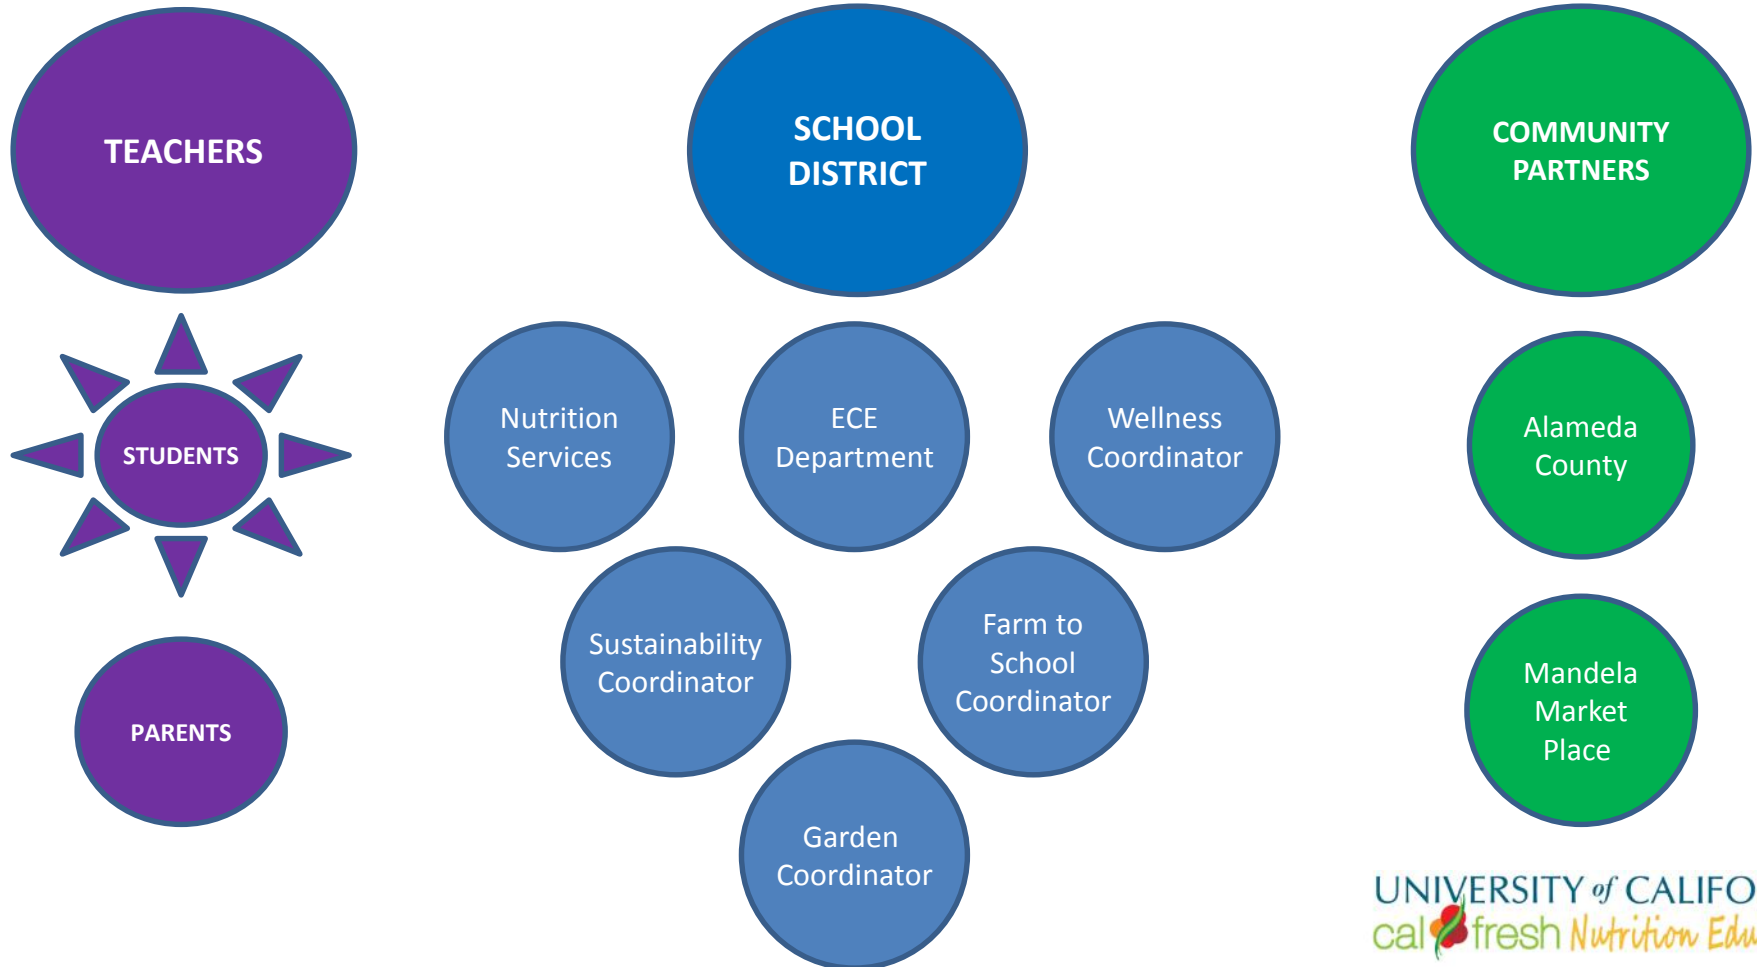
TEACHERS

STUDENTS

PARENTS

SCHOOL DISTRICT

Nutrition Services

ECE Department

Wellness Coordinator

Sustainability Coordinator

Farm to School Coordinator

Garden Coordinator

COMMUNITY PARTNERS

Alameda County

Mandela Market Place

UNIVERSITY of CALIFO

cal fresh Nutrition Edu